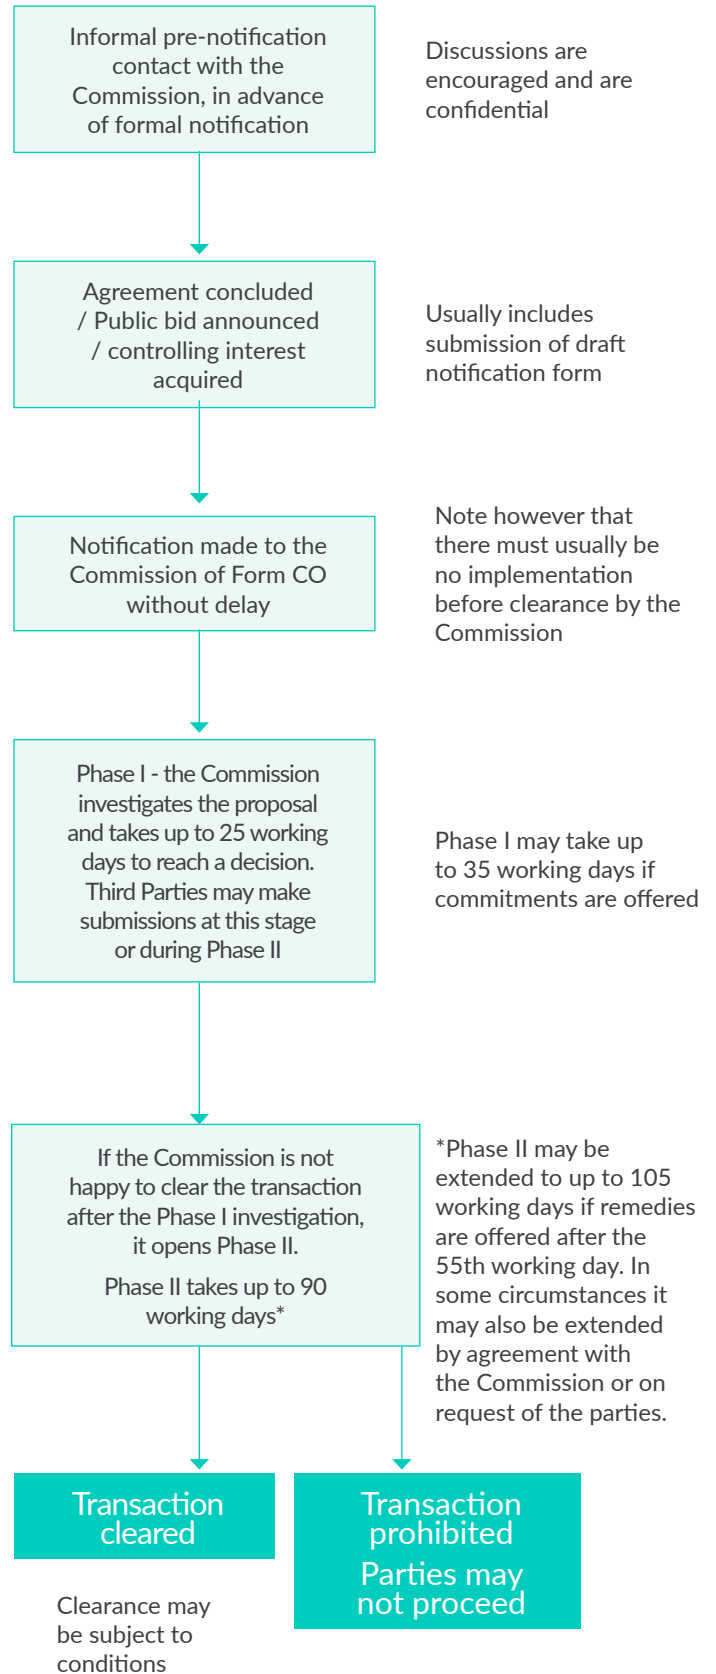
Informal pre-notification contact with the Commission, in advance of formal notification

Discussions are encouraged and are confidential

Agreement concluded / Public bid announced / controlling interest acquired

Usually includes submission of draft notification form

Notification made to the Commission of Form CO without delay

Note however that there must usually be no implementation before clearance by the Commission

Phase I - the Commission investigates the proposal and takes up to 25 working days to reach a decision. Third Parties may make submissions at this stage or during Phase II

Phase I may take up to 35 working days if commitments are offered

If the Commission is not happy to clear the transaction after the Phase I investigation, it opens Phase II.

Phase II takes up to 90 working days*

*Phase II may be extended to up to 105 working days if remedies are offered after the 55th working day. In some circumstances it may also be extended by agreement with the Commission or on request of the parties.

Transaction cleared

Transaction prohibited

Parties may not proceed

Clearance may be subject to conditions